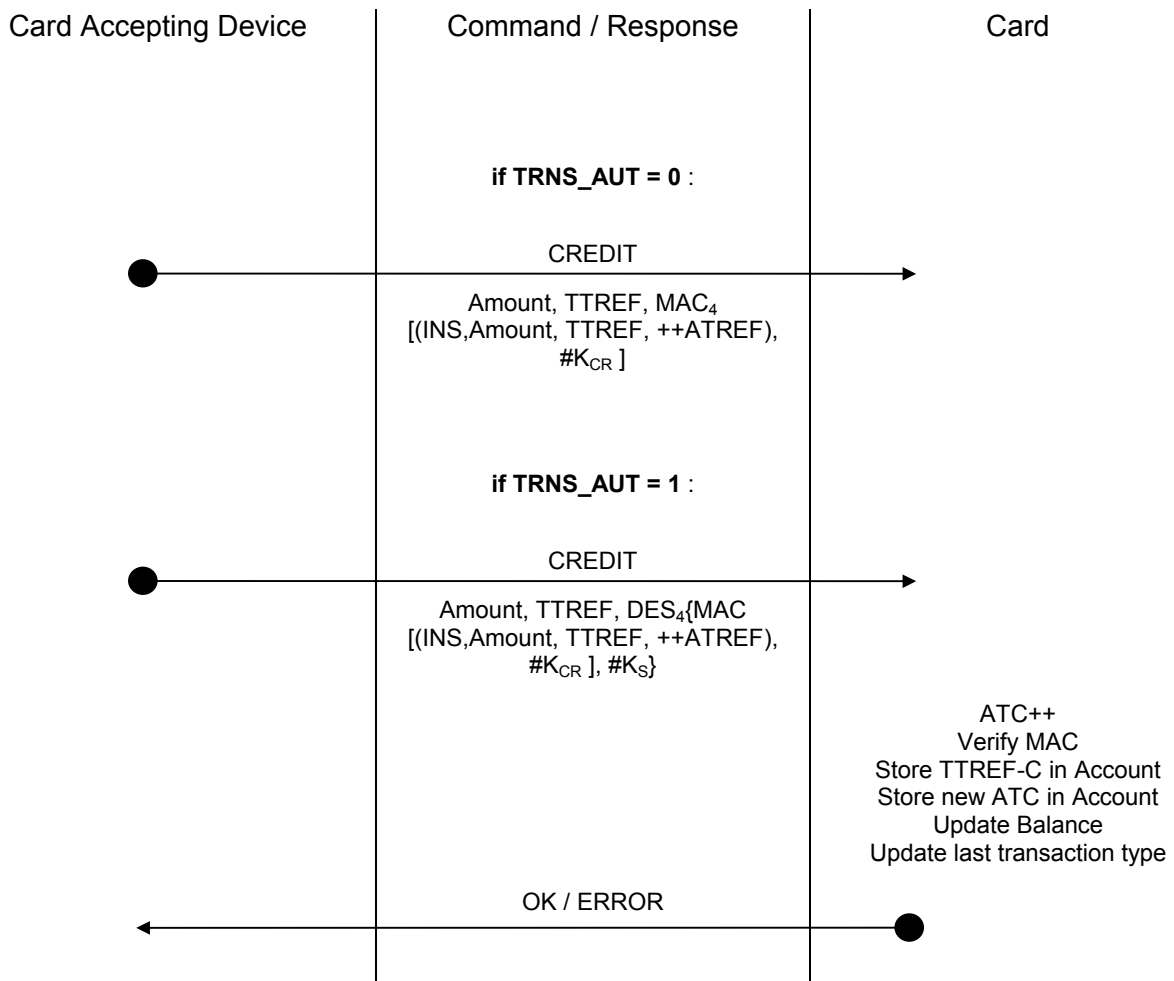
Card Accepting Device

Command / Response

Card

**if TRNS_AUT = 0** :

CREDIT

Amount, TTREF, $MAC_4$ [(INS,Amount, TTREF, ++ATREF), $\#K_{CR}$ ]

**if TRNS_AUT = 1** :

CREDIT

Amount, TTREF, $DES_4${MAC [(INS,Amount, TTREF, ++ATREF), $\#K_{CR}$ ], $\#K_S$}

ATC++
Verify MAC
Store TTREF-C in Account
Store new ATC in Account
Update Balance
Update last transaction type

OK / ERROR